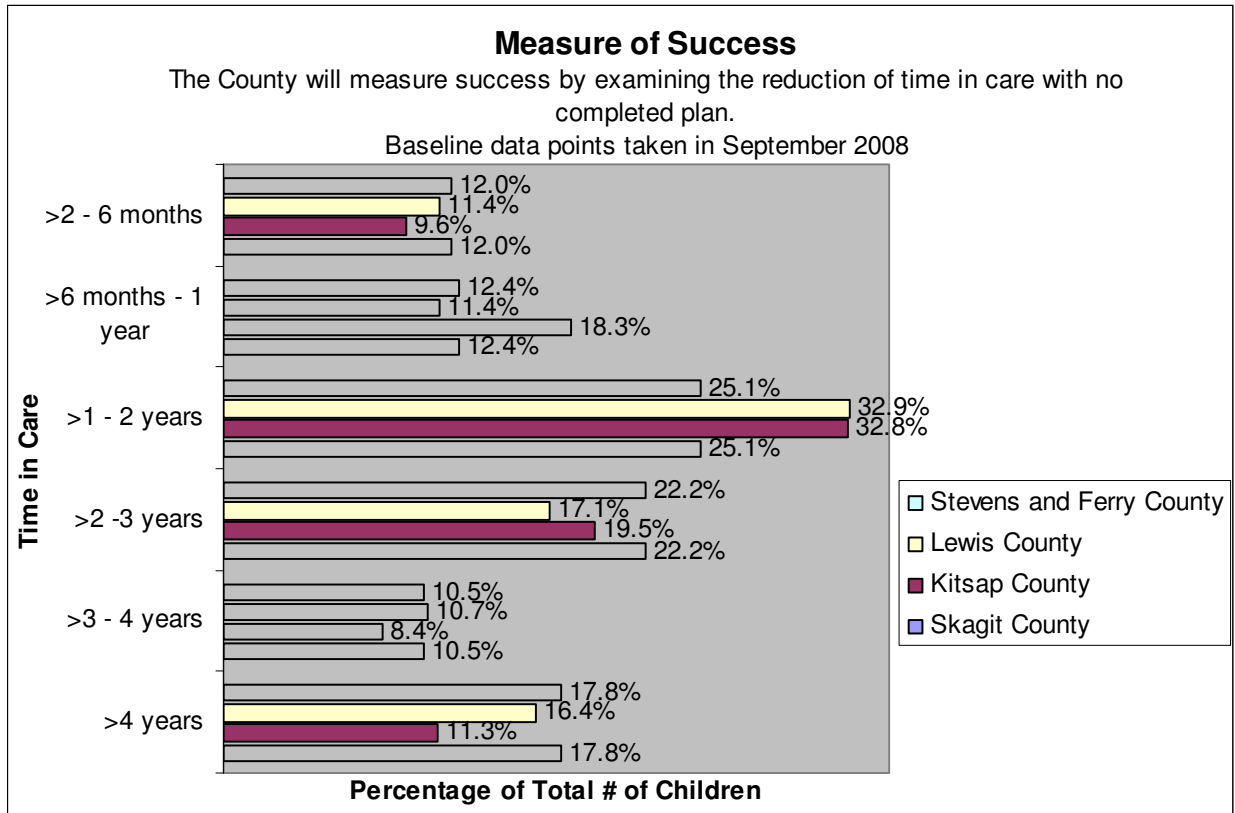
Measure of Success

The County will measure success by examining the reduction of time in care with no completed plan.

Baseline data points taken in September 2008

Time in Care

>2 - 6 months
12.0%
11.4%
9.6%
12.0%

>6 months - 1 year
12.4%
11.4%
18.3%
12.4%

>1 - 2 years
25.1%
32.9%
32.8%
25.1%

>2 -3 years
22.2%
17.1%
19.5%
22.2%

>3 - 4 years
10.5%
10.7%
8.4%
10.5%

>4 years
17.8%
16.4%
11.3%
17.8%

Stevens and Ferry County
Lewis County
Kitsap County
Skagit County

Percentage of Total # of Children